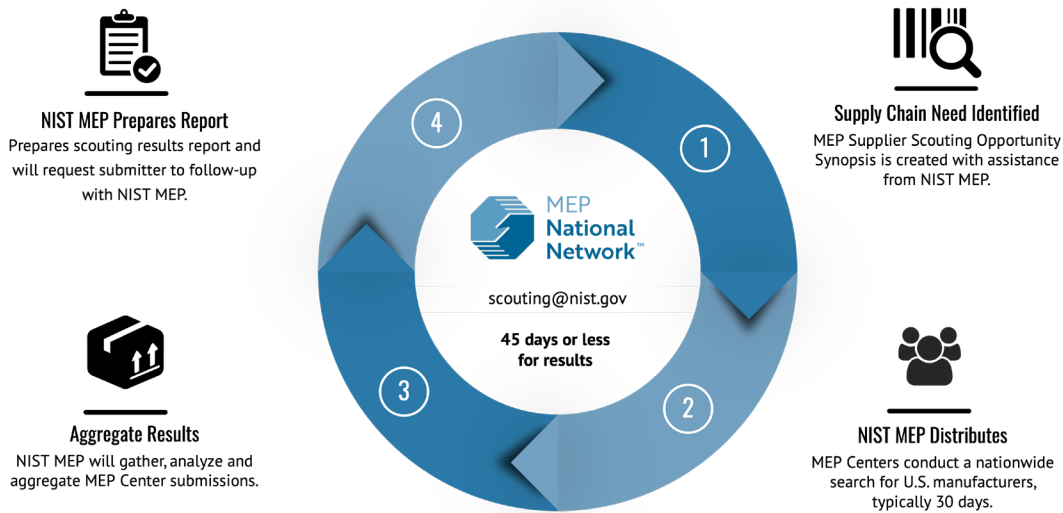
NIST MEP Prepares Report
Prepares scouting results report and will request submitter to follow-up with NIST MEP.

4

1

Supply Chain Need Identified
MEP Supplier Scouting Opportunity Synopsis is created with assistance from NIST MEP.

MEP National Network™

scouting@nist.gov

45 days or less for results

Aggregate Results
NIST MEP will gather, analyze and aggregate MEP Center submissions.

3

2

NIST MEP Distributes
MEP Centers conduct a nationwide search for U.S. manufacturers, typically 30 days.